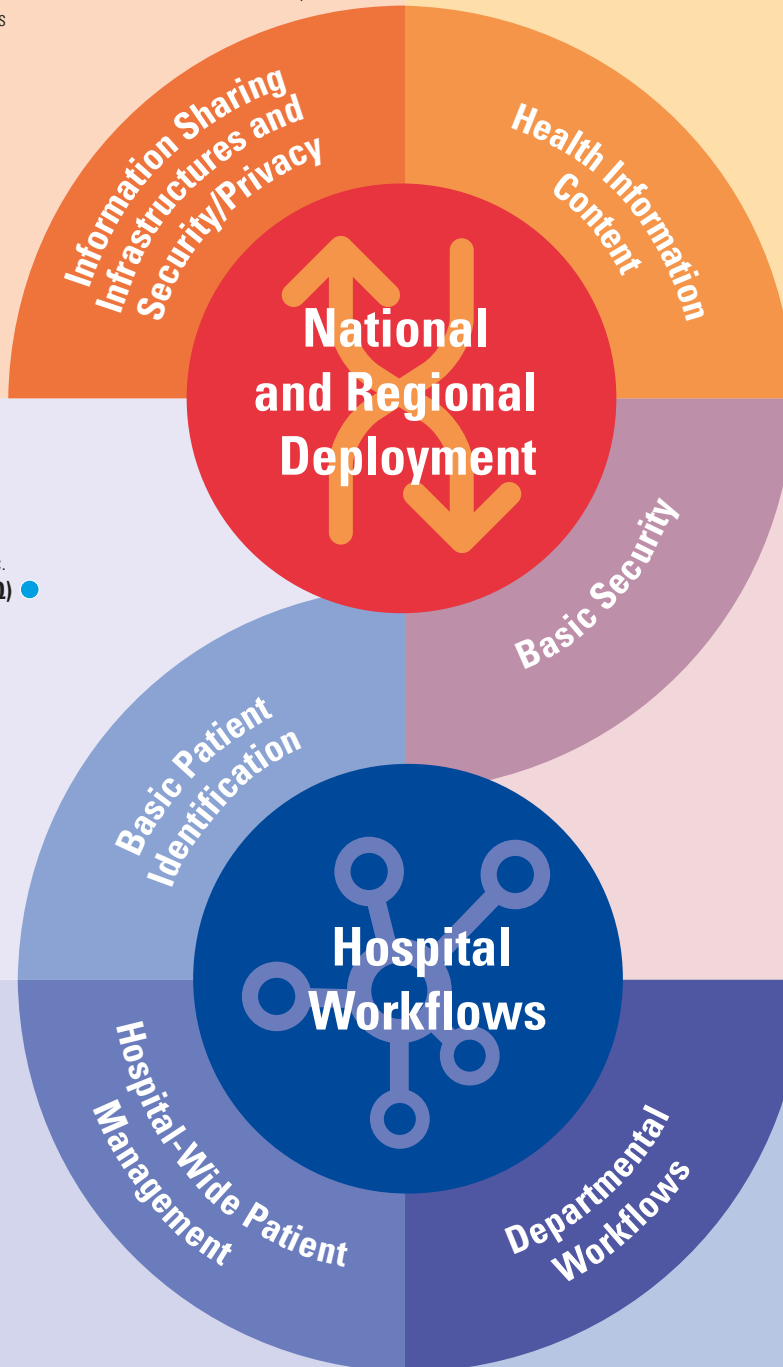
Information Sharing Infrastructures and Security/Privacy

Health Information Content

National and Regional Deployment

Basic Security

Basic Patient Identification

Hospital Workflows

Hospital-Wide Patient Management

Departmental Workflows